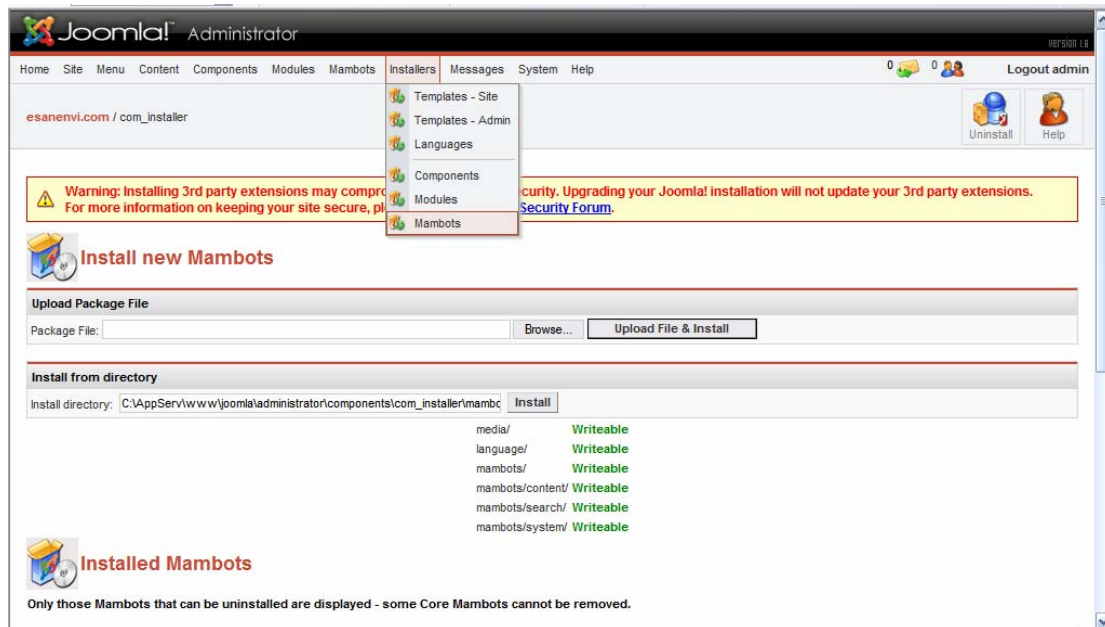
Joomla! Administrator

Version 1.0

Home Site Menu Content Components Modules Mambots Installers Messages System Help

0 0 Logout admin

esanenvi.com / com_installer

Templates - Site
Templates - Admin
Languages
Components
Modules
Mambots

Uninstall Help

Warning: Installing 3rd party extensions may compro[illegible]ecurity. Upgrading your Joomla! installation will not update your 3rd party extensions. For more information on keeping your site secure, pl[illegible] Security Forum.

Install new Mambots

Upload Package File

Package File: Browse... Upload File & Install

Install from directory

Install directory: C:\AppServ\www\joomla\administrator\components\com_installer\mambc Install

media/ Writeable
language/ Writeable
mambots/ Writeable
mambots/content/ Writeable
mambots/search/ Writeable
mambots/system/ Writeable

Installed Mambots

Only those Mambots that can be uninstalled are displayed - some Core Mambots cannot be removed.